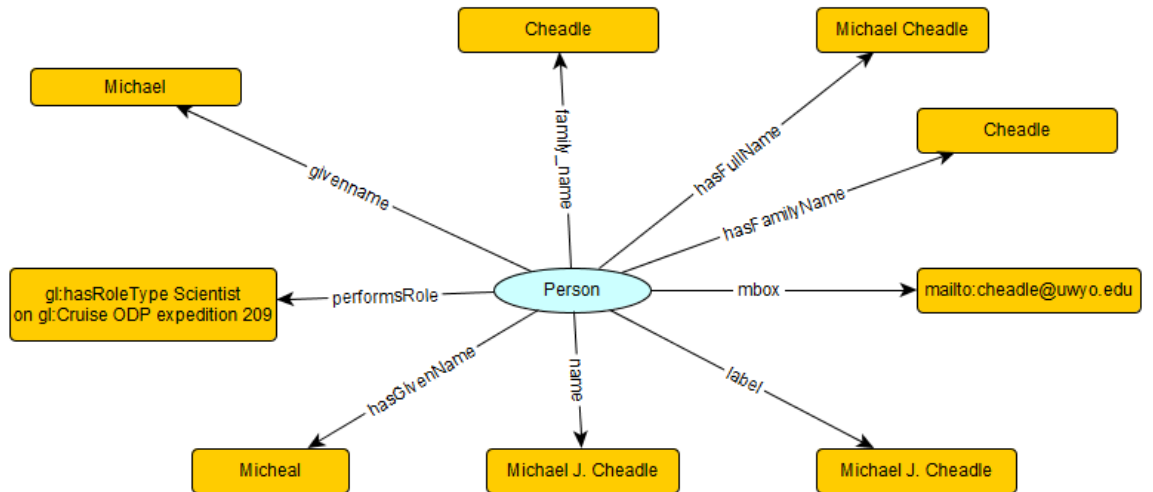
Cheadle

Michael Cheadle

Michael

family_name

hasFullName

Cheadle

givenname

hasFamilyName

gl:hasRoleType Scientist on gl:Cruise ODP expedition 209

performsRole

Person

mbox

mailto:cheadle@uwyo.edu

hasGivenName

name

label

Micheal

Michael J. Cheadle

Michael J. Cheadle